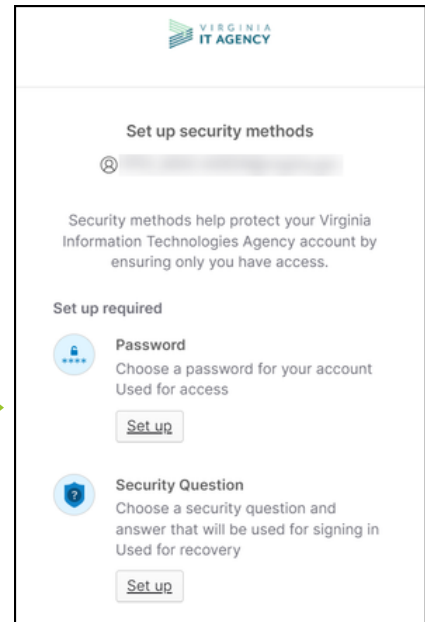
VIRGINIA
IT AGENCY

Set up security methods

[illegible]

Security methods help protect your Virginia Information Technologies Agency account by ensuring only you have access.

Set up required

Password
Choose a password for your account
Used for access

Set up

Security Question
Choose a security question and answer that will be used for signing in
Used for recovery

Set up